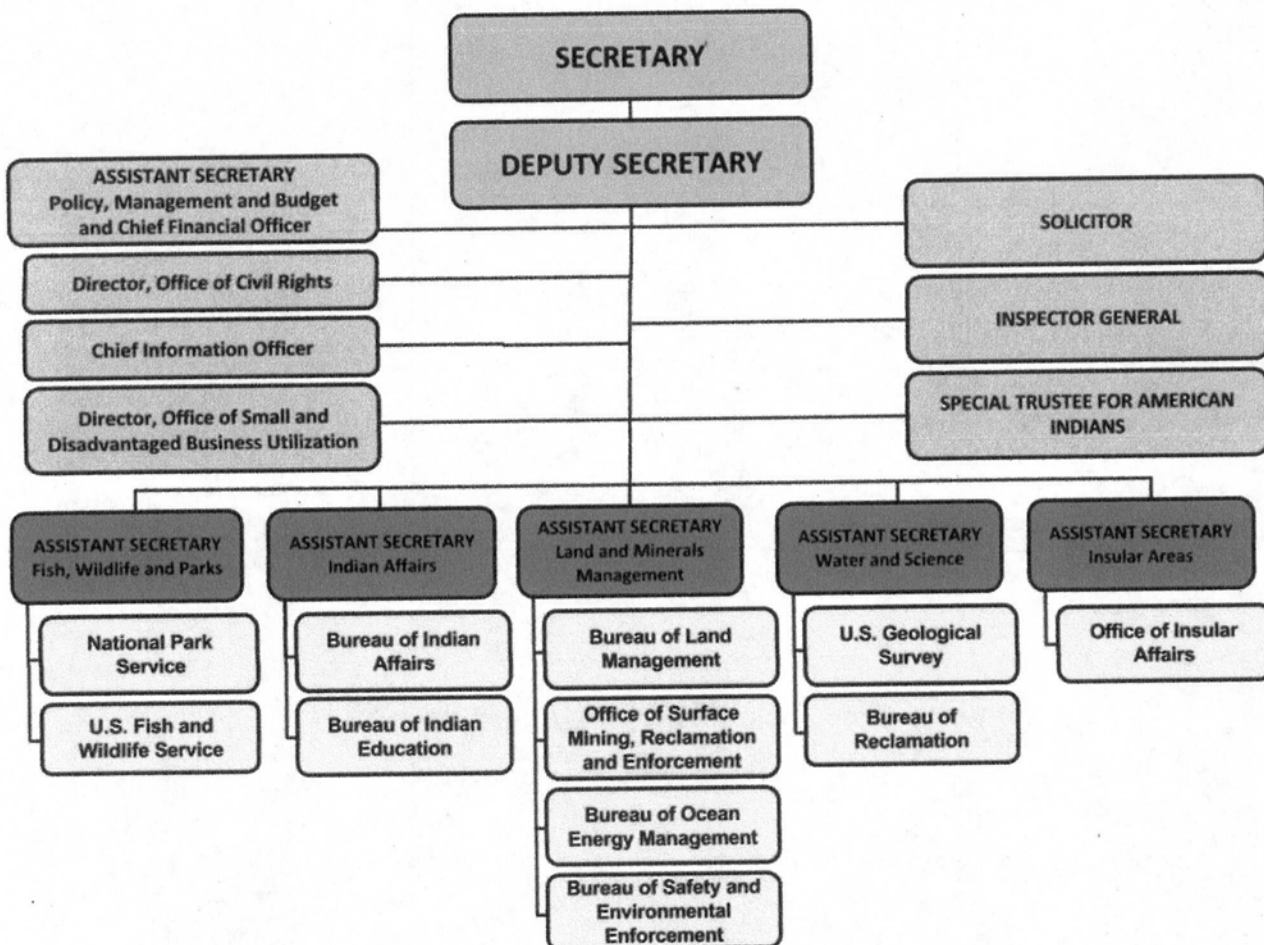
SECRETARY

DEPUTY SECRETARY

ASSISTANT SECRETARY
Policy, Management and Budget and Chief Financial Officer

Director, Office of Civil Rights

Chief Information Officer

Director, Office of Small and Disadvantaged Business Utilization

SOLICITOR

INSPECTOR GENERAL

SPECIAL TRUSTEE FOR AMERICAN INDIANS

ASSISTANT SECRETARY
Fish, Wildlife and Parks

National Park Service

U.S. Fish and Wildlife Service

ASSISTANT SECRETARY
Indian Affairs

Bureau of Indian Affairs

Bureau of Indian Education

ASSISTANT SECRETARY
Land and Minerals Management

Bureau of Land Management

Office of Surface Mining, Reclamation and Enforcement

Bureau of Ocean Energy Management

Bureau of Safety and Environmental Enforcement

ASSISTANT SECRETARY
Water and Science

U.S. Geological Survey

Bureau of Reclamation

ASSISTANT SECRETARY
Insular Areas

Office of Insular Affairs